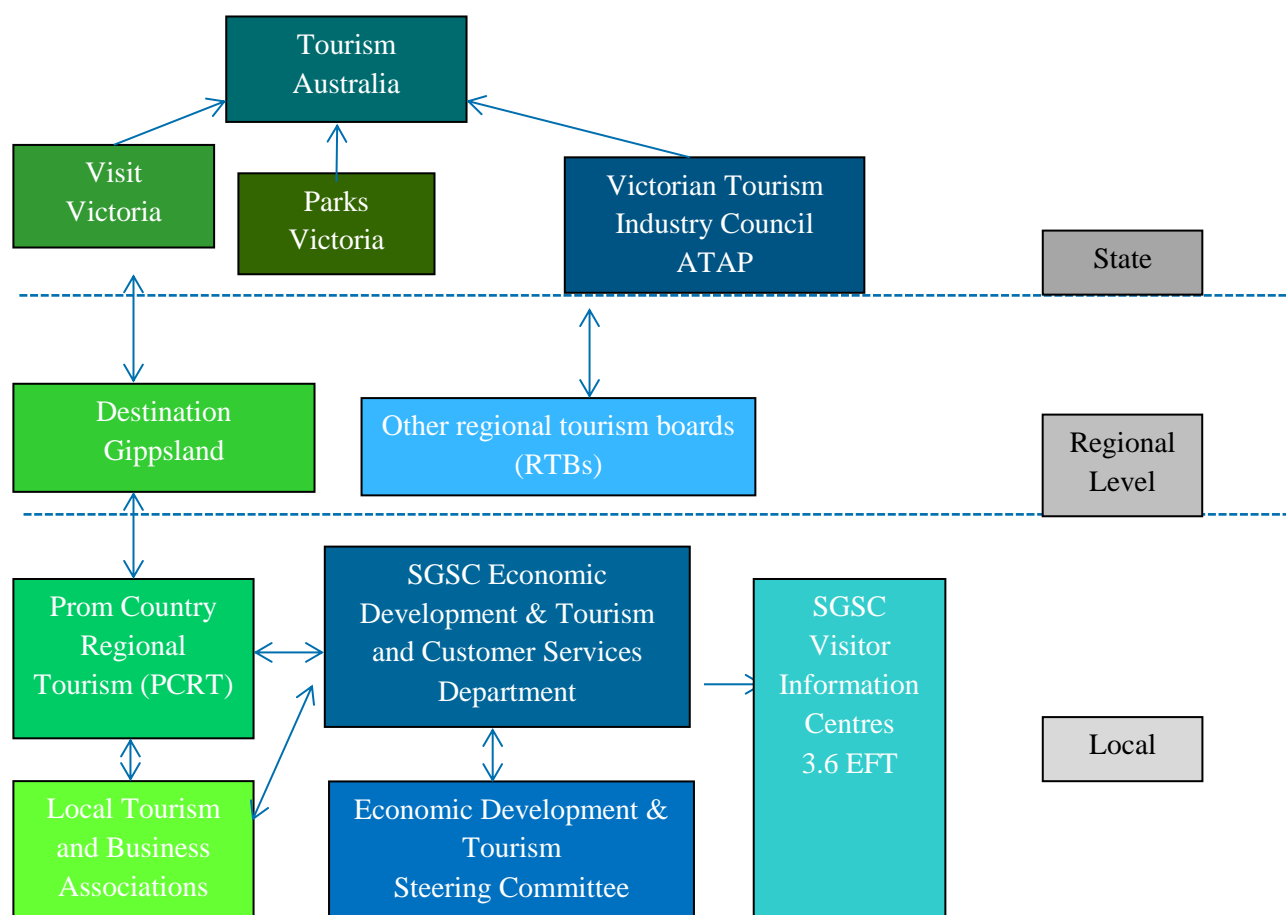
Tourism Australia

Visit Victoria

Parks Victoria

Victorian Tourism Industry Council ATAP

State

Destination Gippsland

Other regional tourism boards (RTBs)

Regional Level

Prom Country Regional Tourism (PCRT)

SGSC Economic Development & Tourism and Customer Services Department

SGSC Visitor Information Centres 3.6 EFT

Local

Local Tourism and Business Associations

Economic Development & Tourism Steering Committee